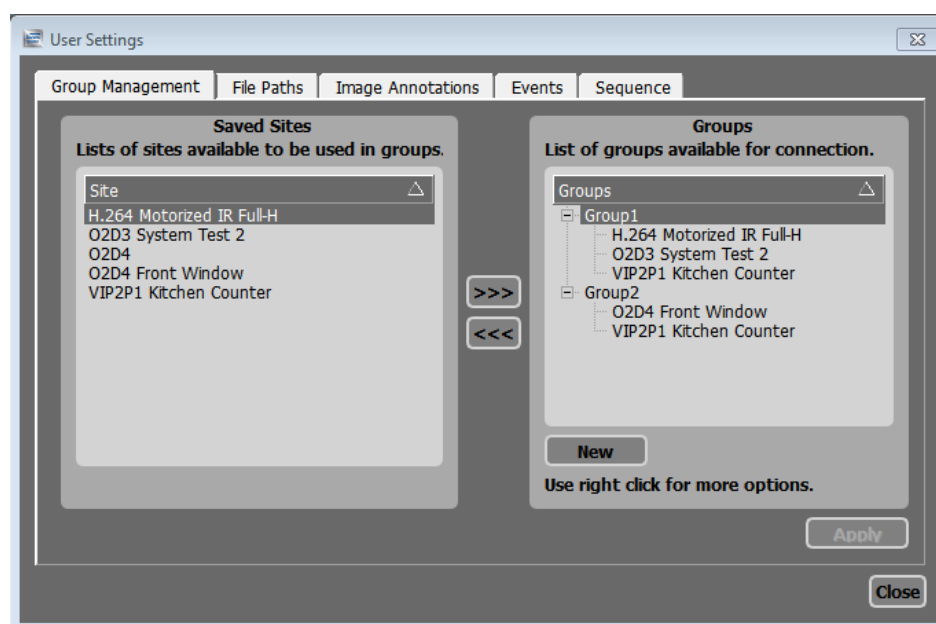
User Settings

Group Management | File Paths | Image Annotations | Events | Sequence

Saved Sites
Lists of sites available to be used in groups.

| Site |
|---|
| H.264 Motorized IR Full-H |
| O2D3 System Test 2 |
| O2D4 |
| O2D4 Front Window |
| VIP2P1 Kitchen Counter |

>>>
<<<

Groups
List of groups available for connection.

Groups
Group1
H.264 Motorized IR Full-H
O2D3 System Test 2
VIP2P1 Kitchen Counter
Group2
O2D4 Front Window
VIP2P1 Kitchen Counter

New

Use right click for more options.

Apply

Close